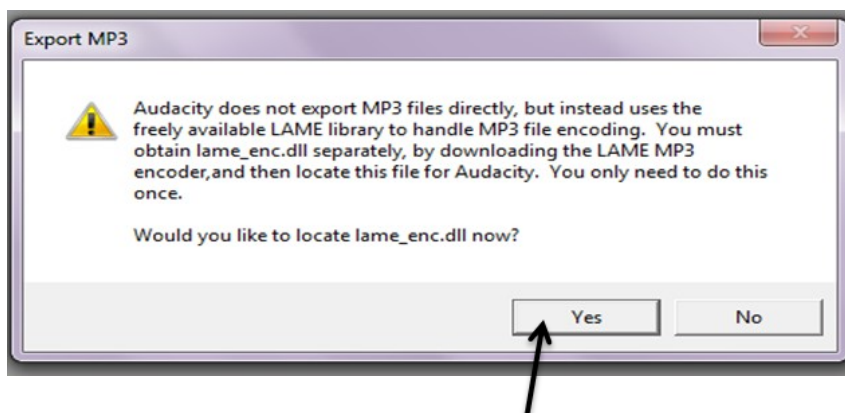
Export MP3

Audacity does not export MP3 files directly, but instead uses the freely available LAME library to handle MP3 file encoding. You must obtain lame_enc.dll separately, by downloading the LAME MP3 encoder,and then locate this file for Audacity. You only need to do this once.

Would you like to locate lame_enc.dll now?

Yes

No